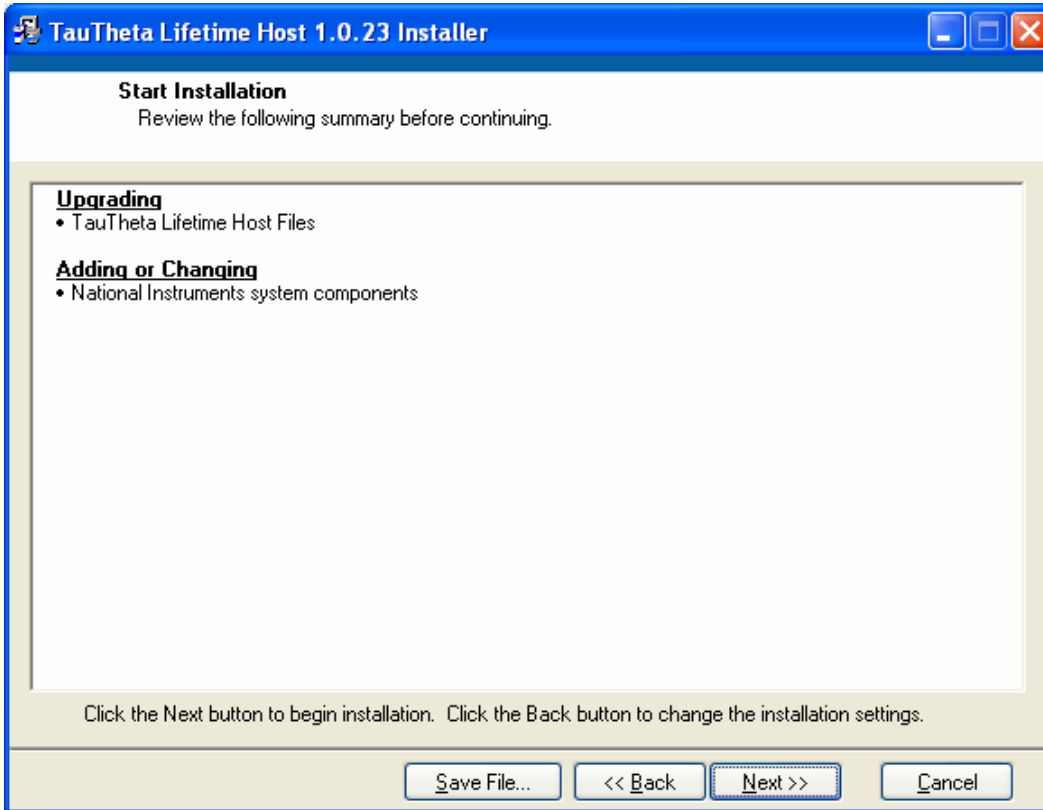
TauTheta Lifetime Host 1.0.23 Installer

Start Installation
Review the following summary before continuing.

Upgrading
• TauTheta Lifetime Host Files

Adding or Changing
• National Instruments system components

Click the Next button to begin installation. Click the Back button to change the installation settings.

Save File... | << Back | Next >> | Cancel